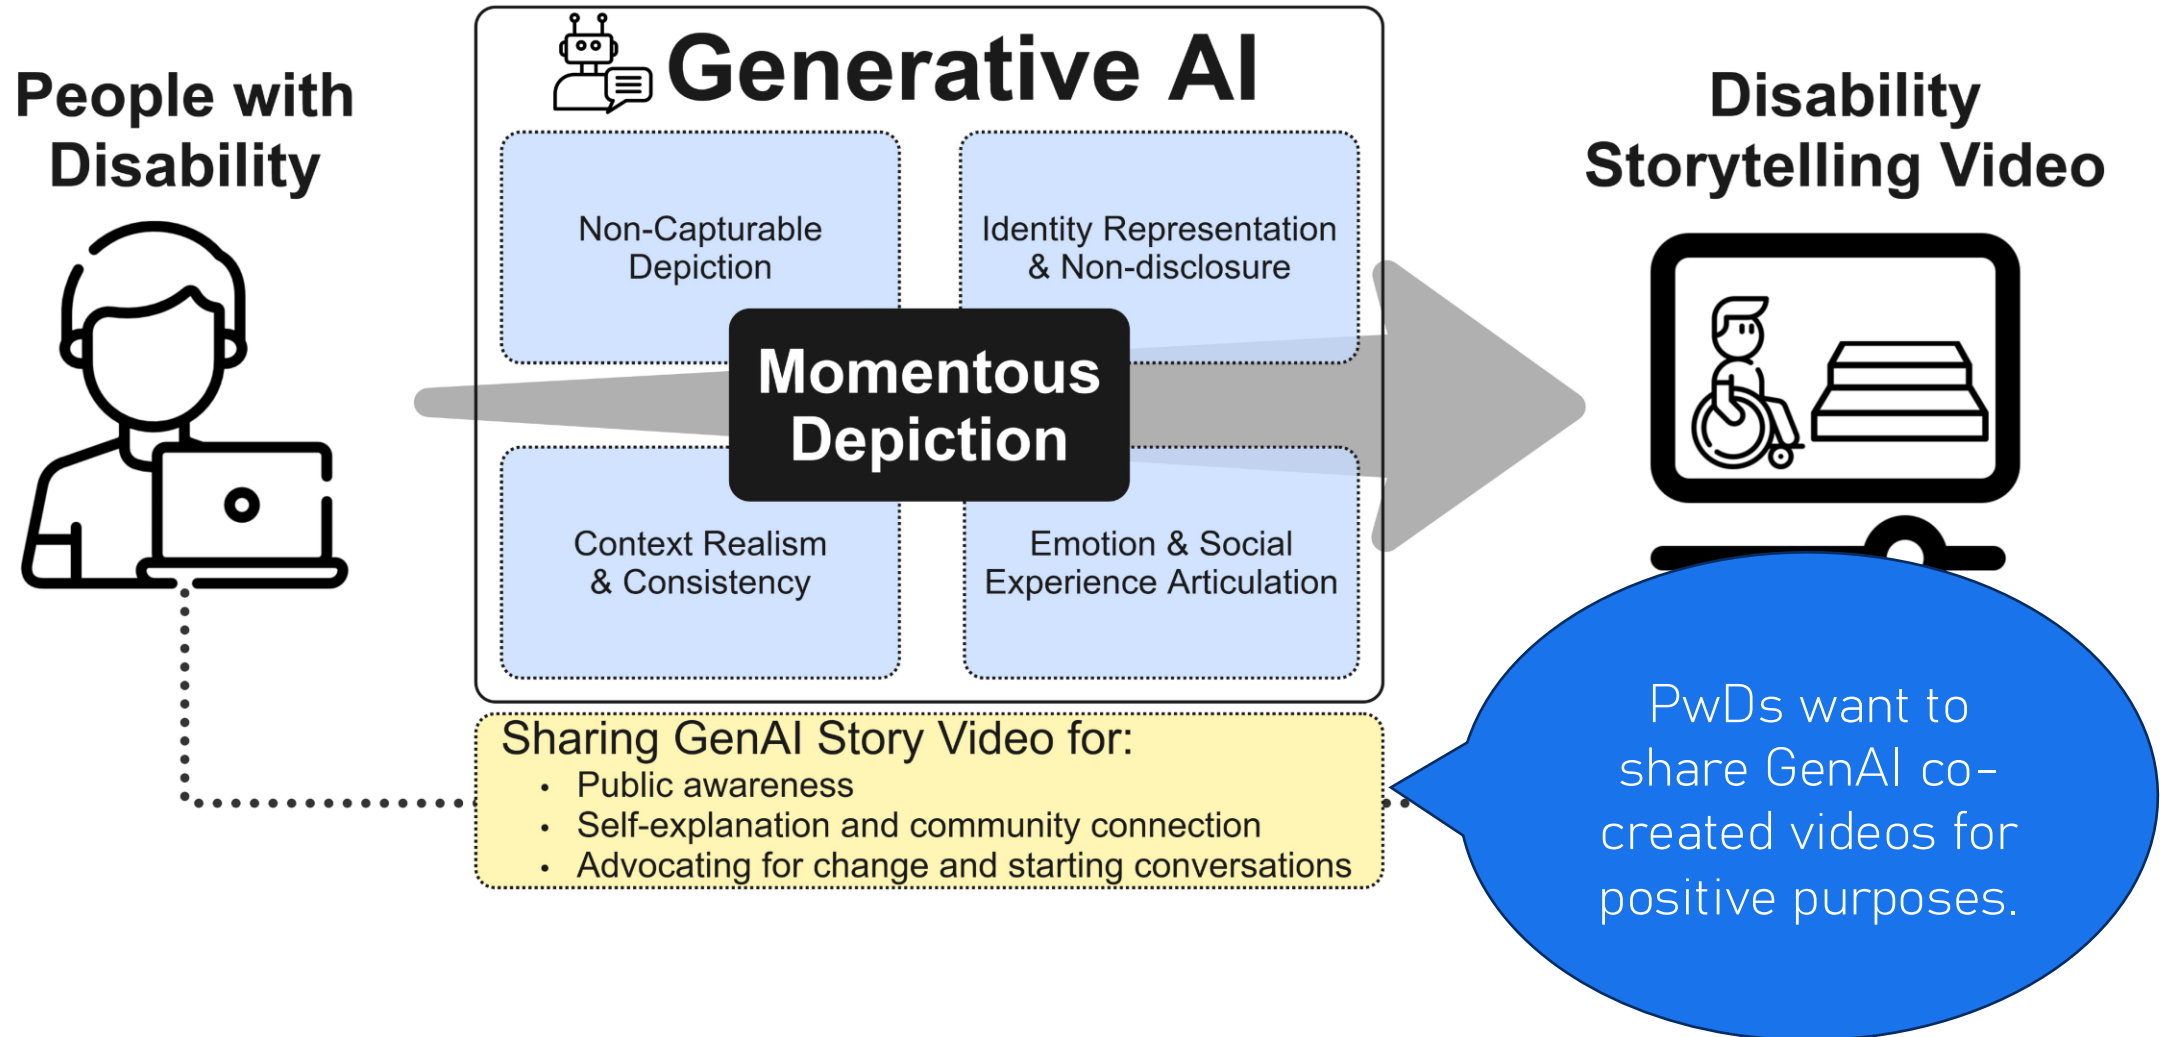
People with Disability

Generative AI

Non-Capturable Depiction

Identity Representation & Non-disclosure

Momentous Depiction

Context Realism & Consistency

Emotion & Social Experience Articulation

Disability Storytelling Video

Sharing GenAI Story Video for:
• Public awareness
• Self-explanation and community connection
• Advocating for change and starting conversations

PwDs want to share GenAI co-created videos for positive purposes.